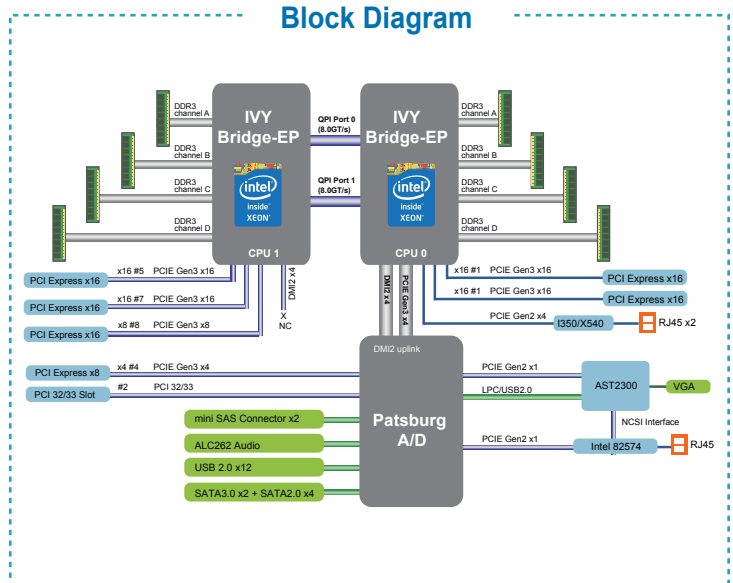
Block Diagram

DDR3 channel A
DDR3 channel B
DDR3 channel C
DDR3 channel D

IVY Bridge-EP
intel inside XEON
CPU 1

QPI Port 0 (8.0GT/s)
QPI Port 1 (8.0GT/s)

IVY Bridge-EP
intel inside XEON
CPU 0

DDR3 channel A
DDR3 channel B
DDR3 channel C
DDR3 channel D

PCI Express x16 | x16 #5 PCIE Gen3 x16
PCI Express x16 | x16 #7 PCIE Gen3 x16
PCI Express x16 | x8 #8 PCIE Gen3 x8
DMI2 x4
X
NC

DMI2 x4
PCIE Gen3 x4

x16 #1 PCIE Gen3 x16 | PCI Express x16
x16 #1 PCIE Gen3 x16 | PCI Express x16
PCIE Gen2 x4 | I350/X540 | RJ45 x2

DMI2 uplink

PCI Express x8 | x4 #4 PCIE Gen3 x4
PCI 32/33 Slot | #2 PCI 32/33
mini SAS Connector x2
ALC262 Audio
USB 2.0 x12
SATA3.0 x2 + SATA2.0 x4

Patsburg A/D

PCIE Gen2 x1
LPC/USB2.0
AST2300
VGA
NCSI Interface
PCIE Gen2 x1
Intel 82574
RJ45